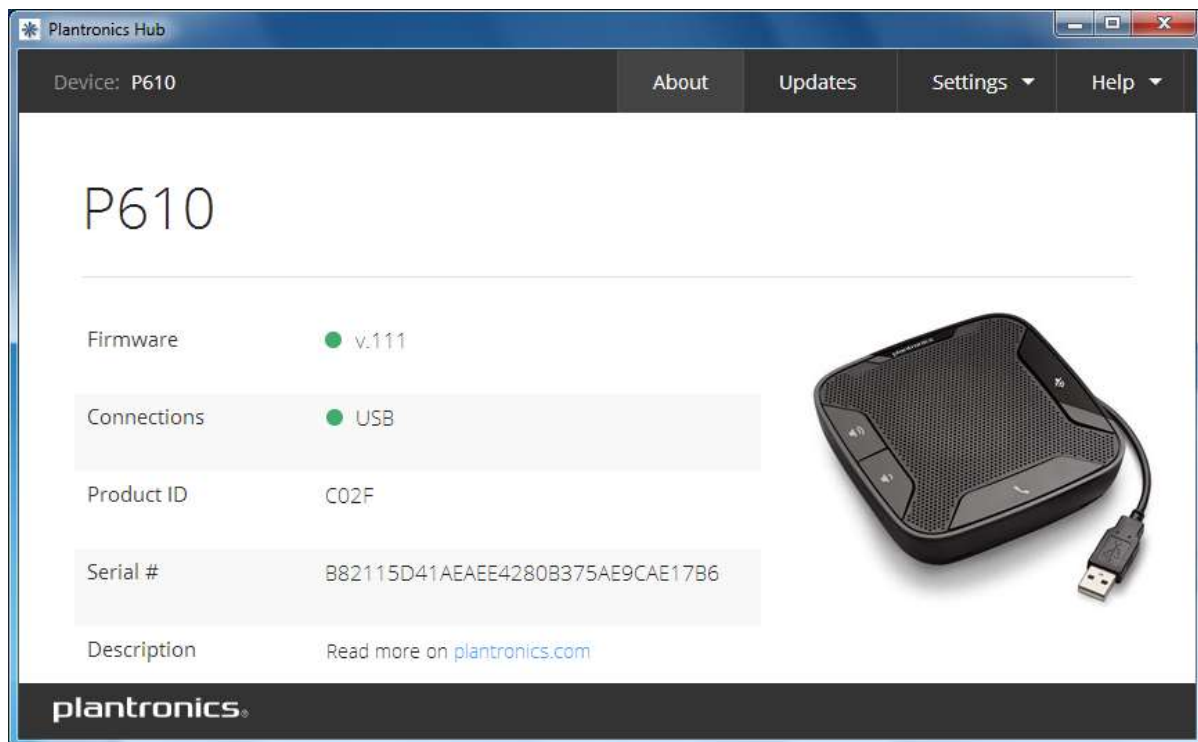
Plantronics Hub

Device: P610

About

Updates

Settings ▾

Help ▾

P610

| | |
|---|---|
| Firmware | v.111 |
| Connections | USB |
| Product ID | C02F |
| Serial # | B82115D41AEAEE4280B375AE9CAE17B6 |
| Description | Read more on plantronics.com |

plantronics